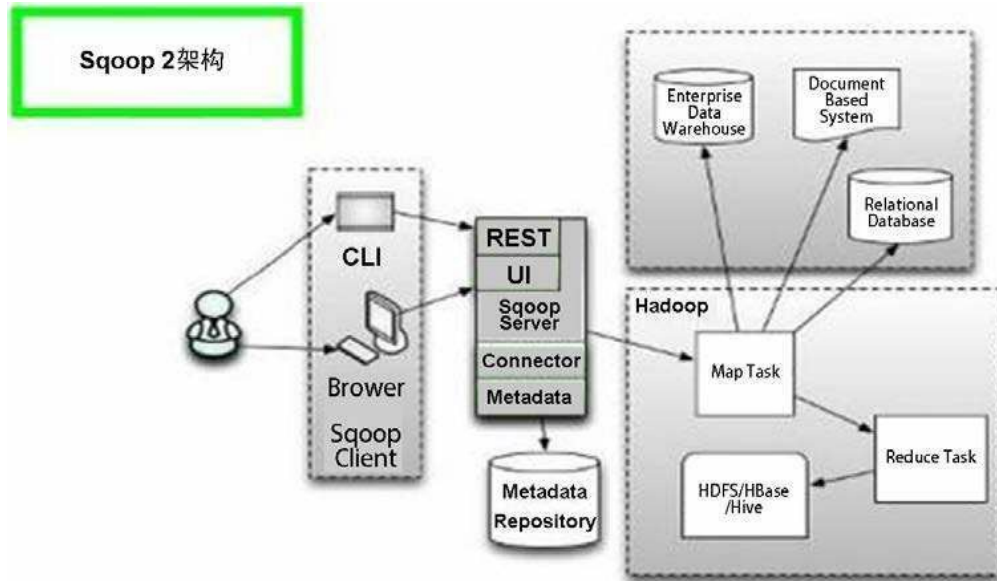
Sqoop 2架构

Enterprise Data Warehouse

Document Based System

Relational Database

CLI

Browser

Sqoop Client

REST

UI

Sqoop Server

Connector

Metadata

Metadata Repository

Hadoop

Map Task

Reduce Task

HDFS/HBase /Hive